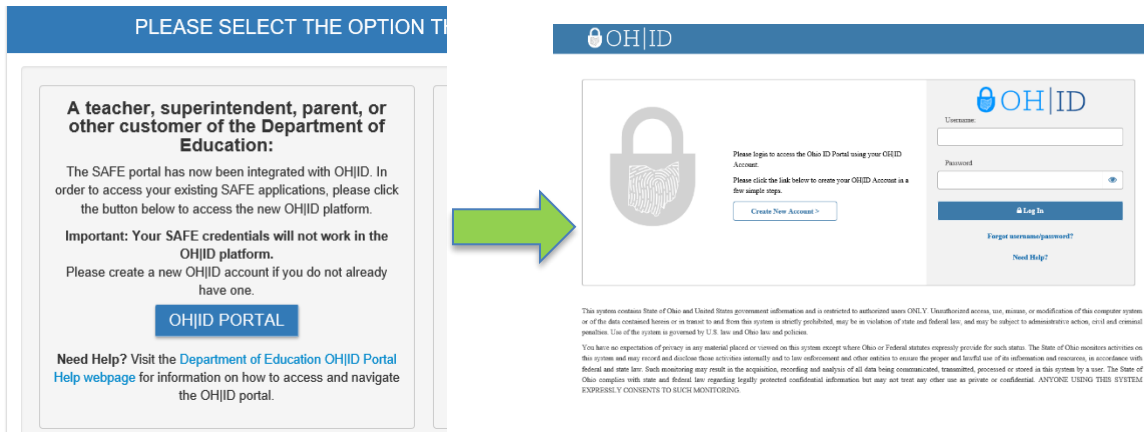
PLEASE SELECT THE OPTION T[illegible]

A teacher, superintendent, parent, or other customer of the Department of Education:

The SAFE portal has now been integrated with OH|ID. In order to access your existing SAFE applications, please click the button below to access the new OH|ID platform.

Important: Your SAFE credentials will not work in the OH|ID platform.
Please create a new OH|ID account if you do not already have one.

OH|ID PORTAL

Need Help? Visit the Department of Education OH|ID Portal Help webpage for information on how to access and navigate the OH|ID portal.

OH|ID

Please login to access the Ohio ID Portal using your OH|ID Account.

Please click the link below to create your OH|ID Account in a few simple steps.

Create New Account >

OH|ID

Username

Password

Log In

Forgot username/password?

Need Help?

This system contains State of Ohio and United States government information and is restricted to authorized users ONLY. Unauthorized access, use, misuse, or modification of this computer system or of the data contained herein or in transit to and from this system is strictly prohibited, may be in violation of state and federal law, and may be subject to administrative action, civil and criminal penalties. Use of the system is governed by U.S. law and Ohio law and policies.

You have no expectation of privacy in any material placed or viewed on this system except where Ohio or Federal statutes expressly provide for such status. The State of Ohio monitors activities on this system and may record and disclose those activities internally and to law enforcement and other entities to ensure the proper and lawful use of its information and resources, in accordance with federal and state law. Such monitoring may result in the acquisition, recording and analysis of all data being communicated, transmitted, processed or stored in this system by a user. The State of Ohio complies with state and federal law regarding legally protected confidential information but may not treat any other use as private or confidential. ANYONE USING THIS SYSTEM EXPRESSLY CONSENTS TO SUCH MONITORING.